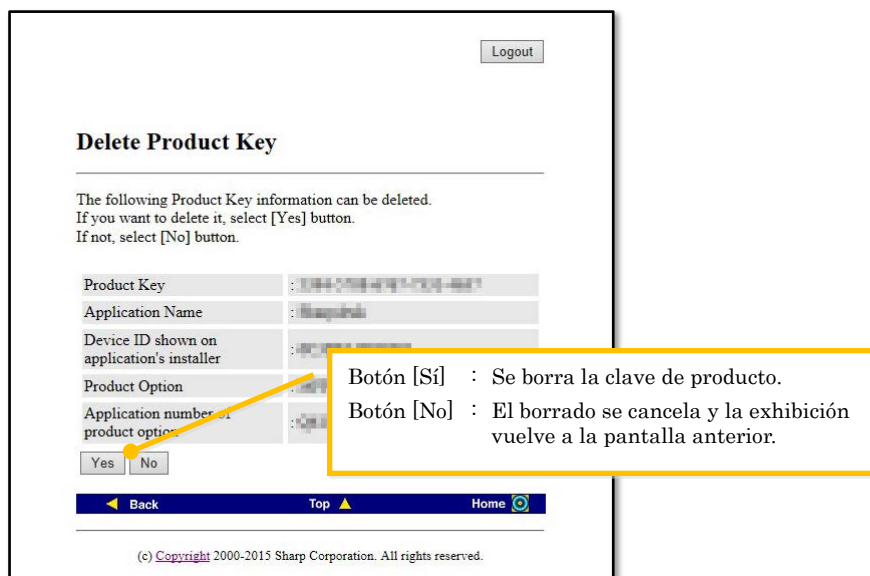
Logout

Delete Product Key

The following Product Key information can be deleted.
If you want to delete it, select [Yes] button.
If not, select [No] button.

| | |
|---|---|
| Product Key | : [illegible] |
| Application Name | : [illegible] |
| Device ID shown on application's installer | : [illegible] |
| Product Option | : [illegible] |
| Application number of product option | : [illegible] |

Yes No

Botón [Sí] : Se borra la clave de producto.
Botón [No] : El borrado se cancela y la exhibición vuelve a la pantalla anterior.

Back Top Home

(c) Copyright 2000-2015 Sharp Corporation. All rights reserved.